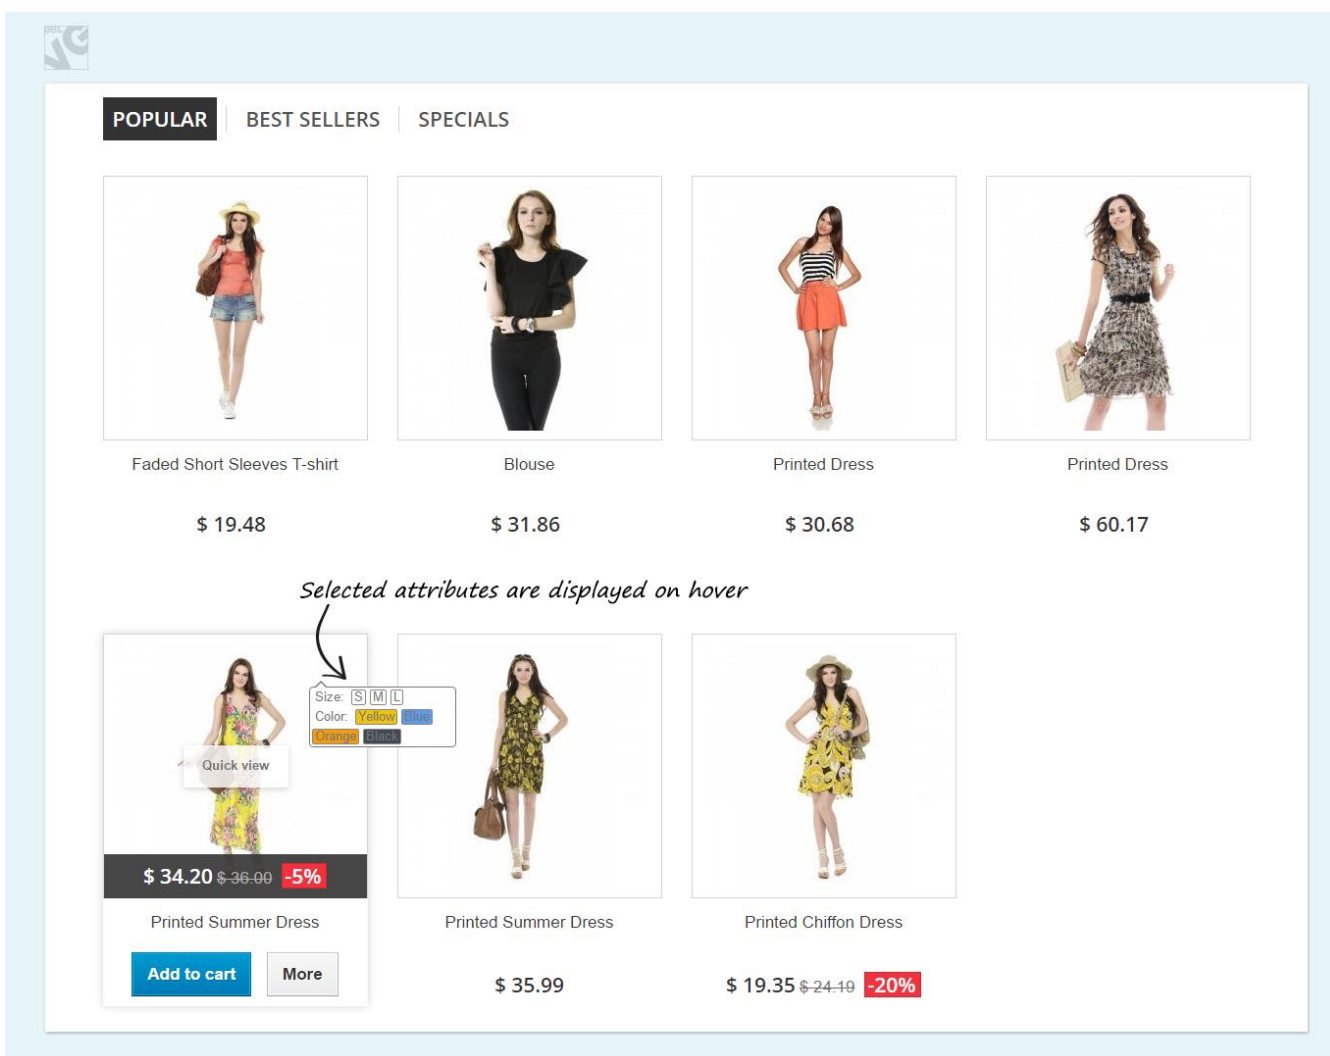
POPULAR BEST SELLERS SPECIALS

Faded Short Sleeves T-shirt

$ 19.48

Blouse

$ 31.86

Printed Dress

$ 30.68

Printed Dress

$ 60.17

Selected attributes are displayed on hover

Size: S M L
Color: Yellow Blue Orange Black

Quick view

$ 34.20 $ 36.00 -5%

Printed Summer Dress

Add to cart More

Printed Summer Dress

$ 35.99

Printed Chiffon Dress

$ 19.35 $ 24.19 -20%